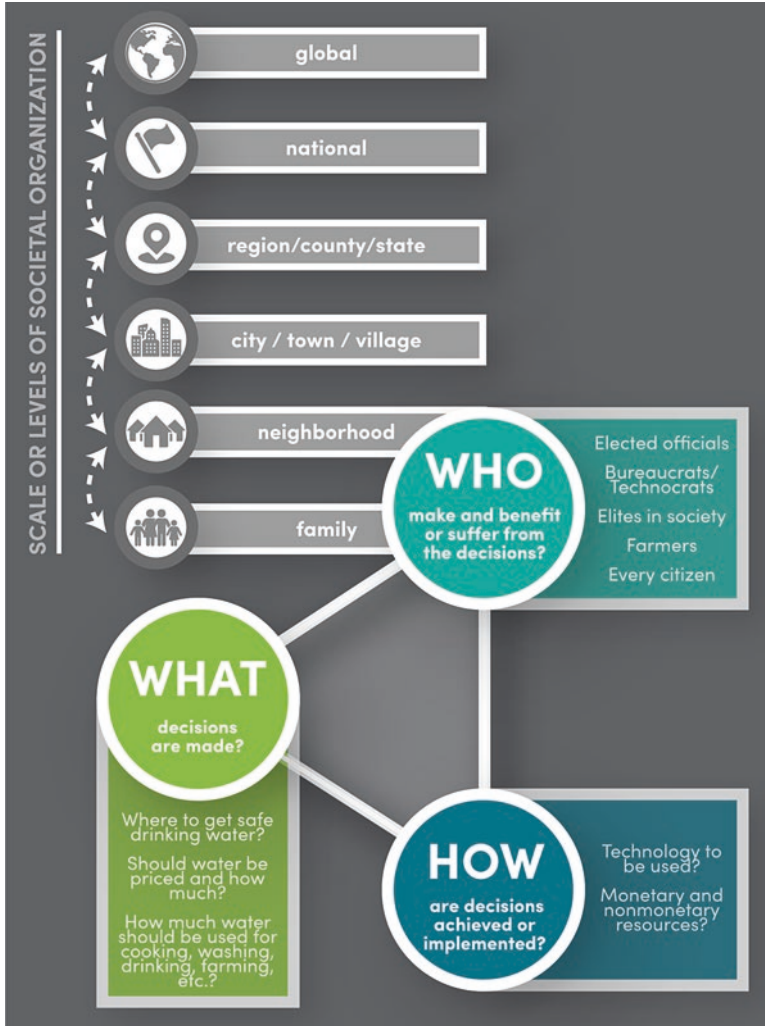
SCALE OR LEVELS OF SOCIETAL ORGANIZATION

global

national

region/county/state

city / town / village

neighborhood

family

WHO

make and benefit or suffer from the decisions?

Elected officials

Bureaucrats/ Technocrats

Elites in society

Farmers

Every citizen

WHAT

decisions are made?

Where to get safe drinking water?

Should water be priced and how much?

How much water should be used for cooking, washing, drinking, farming, etc.?

HOW

are decisions achieved or implemented?

Technology to be used?

Monetary and nonmonetary resources?